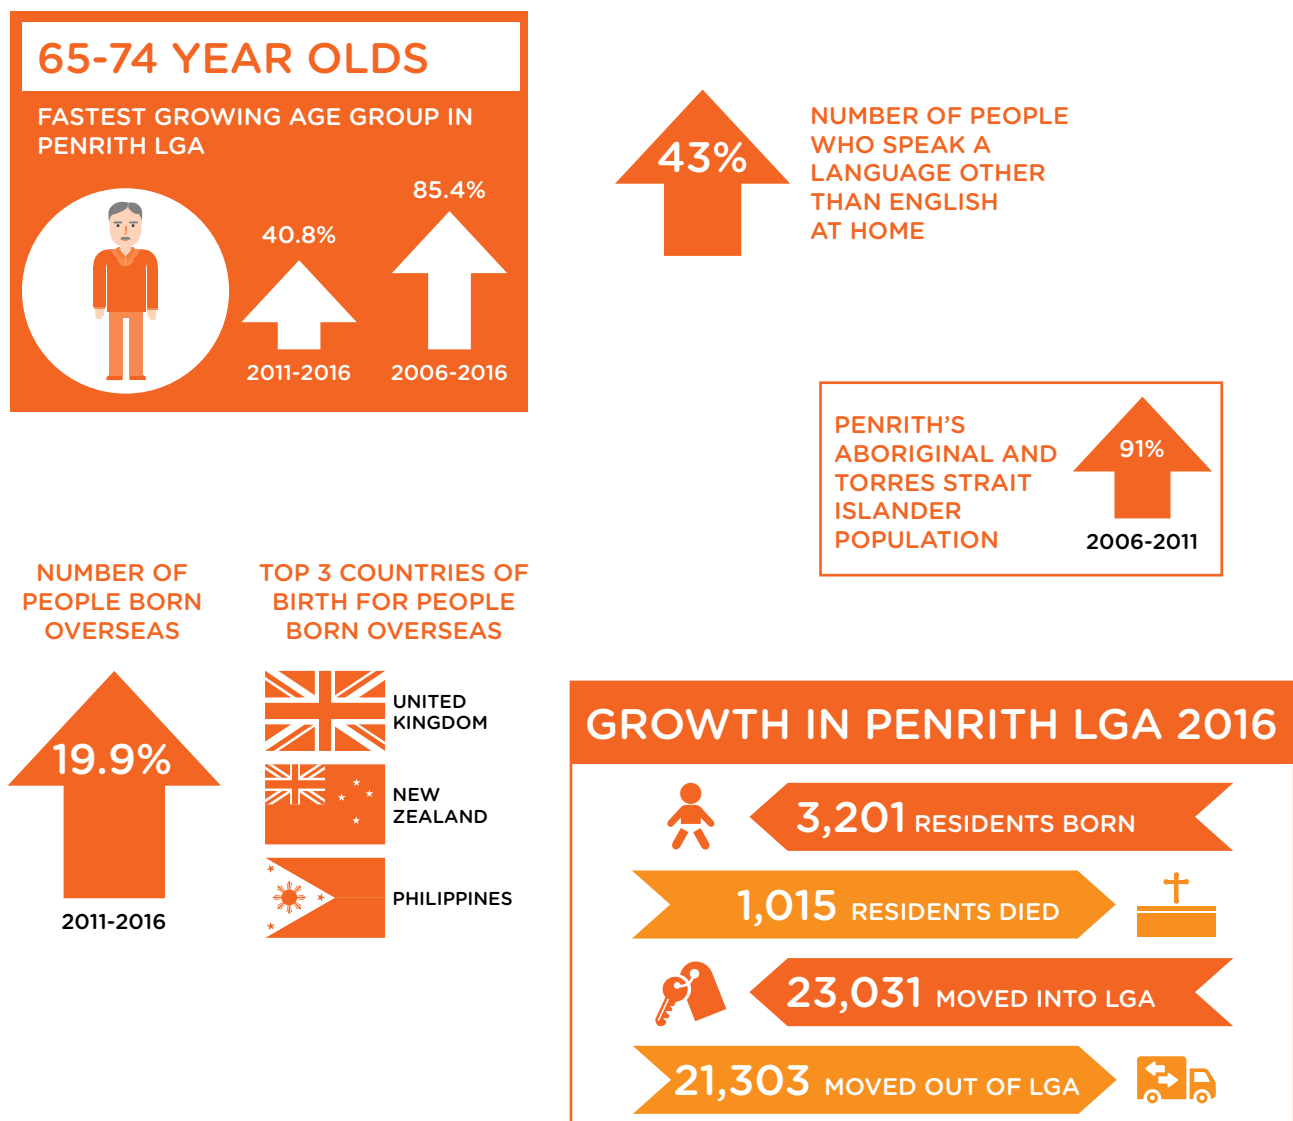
65-74 YEAR OLDS

FASTEST GROWING AGE GROUP IN PENRITH LGA

40.8%

2011-2016

85.4%

2006-2016

43%

NUMBER OF PEOPLE WHO SPEAK A LANGUAGE OTHER THAN ENGLISH AT HOME

PENRITH'S ABORIGINAL AND TORRES STRAIT ISLANDER POPULATION

91%

2006-2011

NUMBER OF PEOPLE BORN OVERSEAS

19.9%

2011-2016

TOP 3 COUNTRIES OF BIRTH FOR PEOPLE BORN OVERSEAS

UNITED KINGDOM

NEW ZEALAND

PHILIPPINES

GROWTH IN PENRITH LGA 2016

3,201 RESIDENTS BORN

1,015 RESIDENTS DIED

23,031 MOVED INTO LGA

21,303 MOVED OUT OF LGA